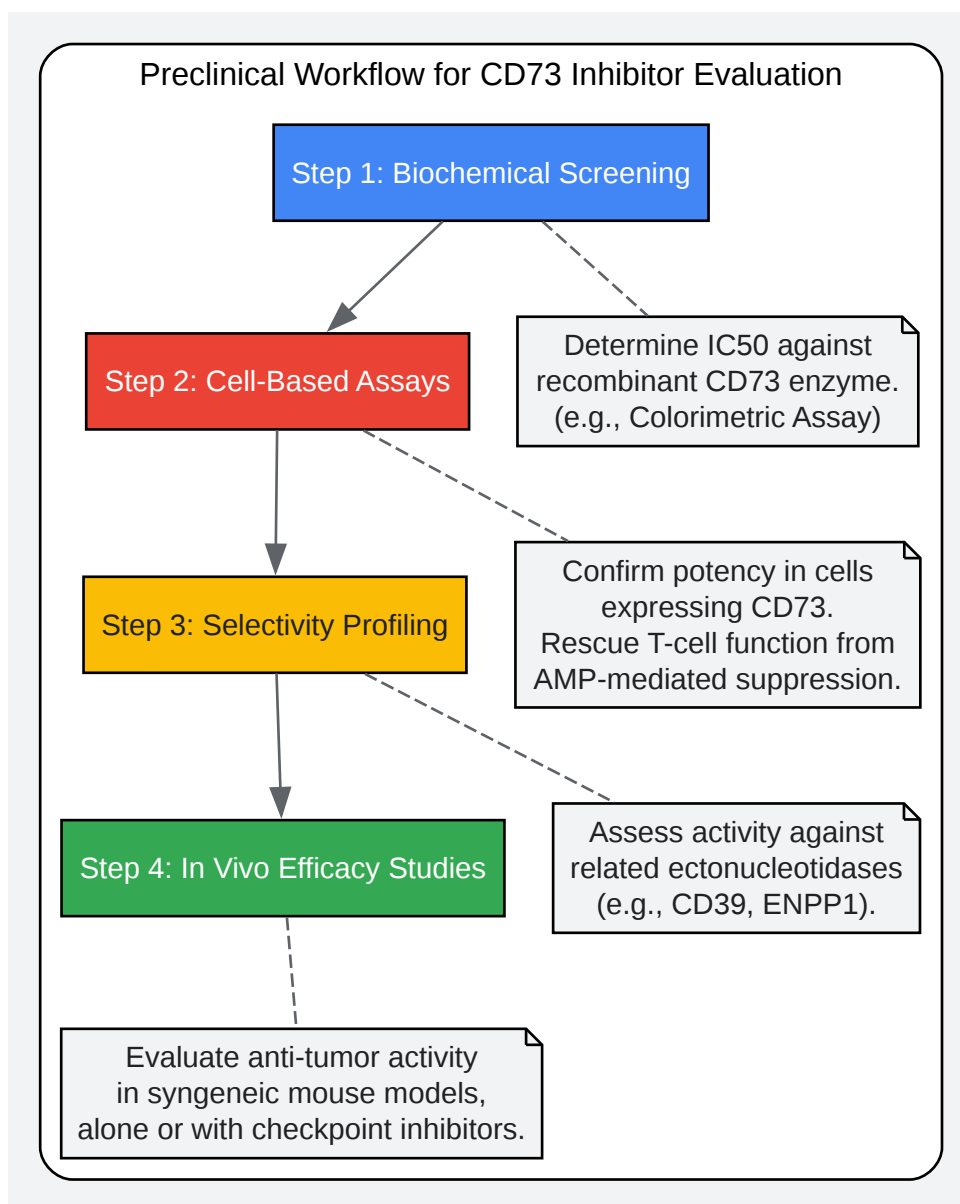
Preclinical Workflow for CD73 Inhibitor Evaluation

Step 1: Biochemical Screening

Determine IC50 against recombinant CD73 enzyme. (e.g., Colorimetric Assay)

Step 2: Cell-Based Assays

Confirm potency in cells expressing CD73. Rescue T-cell function from AMP-mediated suppression.

Step 3: Selectivity Profiling

Assess activity against related ectonucleotidases (e.g., CD39, ENPP1).

Step 4: In Vivo Efficacy Studies

Evaluate anti-tumor activity in syngeneic mouse models, alone or with checkpoint inhibitors.